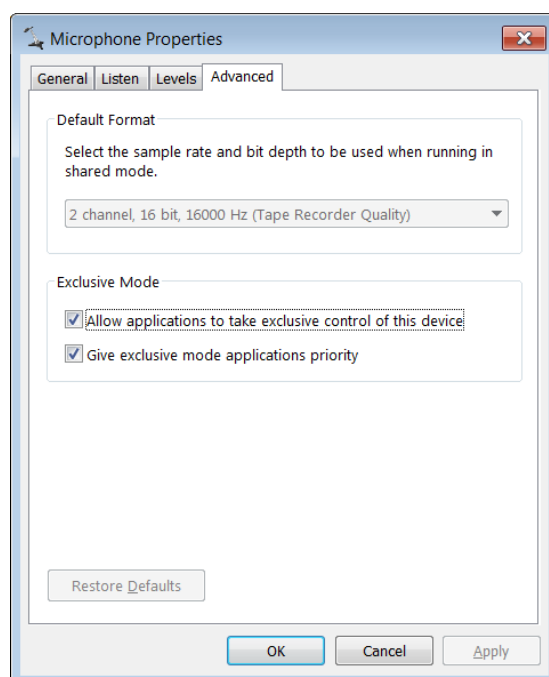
Microphone Properties

General | Listen | Levels | Advanced

Default Format

Select the sample rate and bit depth to be used when running in shared mode.

2 channel, 16 bit, 16000 Hz (Tape Recorder Quality)

Exclusive Mode

Allow applications to take exclusive control of this device

Give exclusive mode applications priority

Restore Defaults

OK | Cancel | Apply